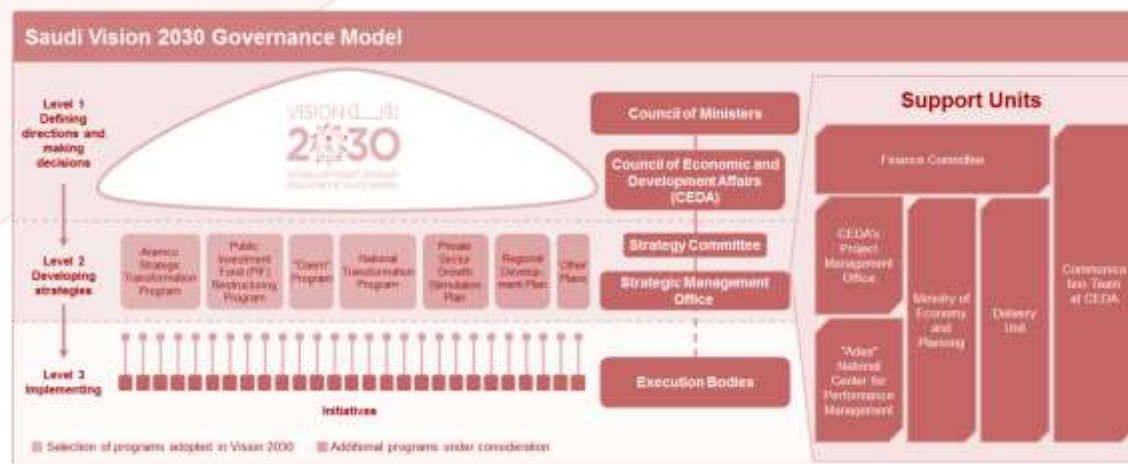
Saudi Vision 2030 Governance Model

Level 1 Defining directions and making decisions

VISION رؤية 2030 المملكة العربية السعودية KINGDOM OF SAUDI ARABIA

Level 2 Developing strategies

Aramco Strategic Transformation Program

Public Investment Fund (PIF) Restructuring Program

"Qawn" Program

National Transformation Program

Private Sector Growth Stimulation Plan

Regional Development Plan

Other Plans

Level 3 Implementing

Initiatives

Council of Ministers

Council of Economic and Development Affairs (CEDA)

Strategy Committee

Strategic Management Office

Execution Bodies

Support Units

Finance Committee

CEDA's Project Management Office

"Adaa" National Center for Performance Management

Ministry of Economy and Planning

Delivery Unit

Communication Team at CEDA

Selection of programs adopted in Vision 2030

Additional programs under consideration